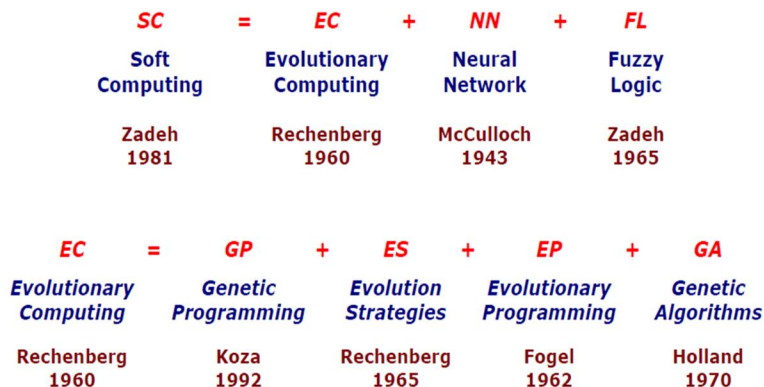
SC = EC + NN + FL

Soft Computing

Evolutionary Computing

Neural Network

Fuzzy Logic

Zadeh 1981

Rechenberg 1960

McCulloch 1943

Zadeh 1965

EC = GP + ES + EP + GA

Evolutionary Computing

Genetic Programming

Evolution Strategies

Evolutionary Programming

Genetic Algorithms

Rechenberg 1960

Koza 1992

Rechenberg 1965

Fogel 1962

Holland 1970